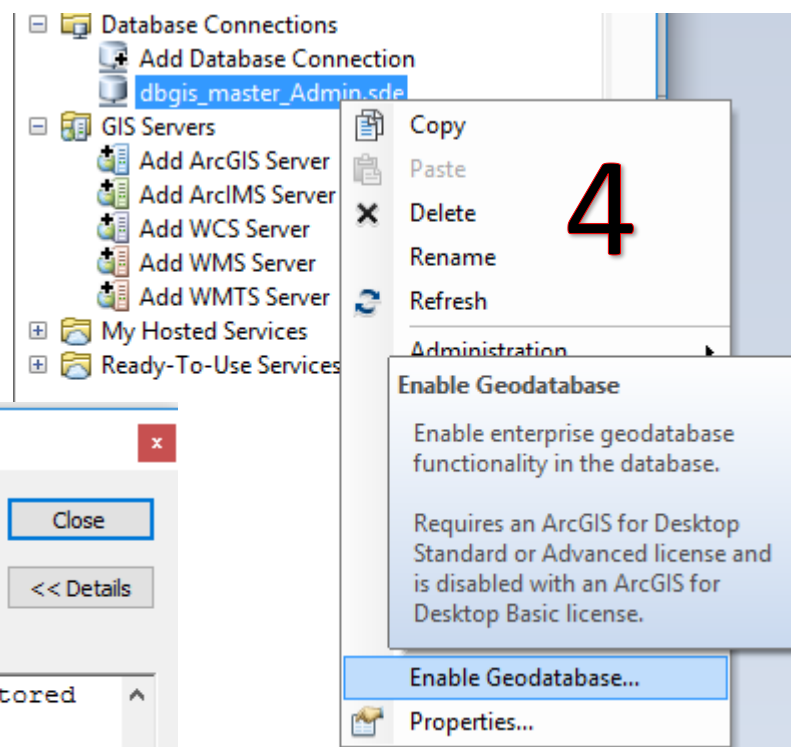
Database Connections
Add Database Connection
dbgis_master_Admin.sde
GIS Servers
Add ArcGIS Server
Add ArcIMS Server
Add WCS Server
Add WMS Server
Add WMTS Server
My Hosted Services
Ready-To-Use Services

Copy
Paste
Delete
Rename
Refresh
Administration

4

Enable Geodatabase

Enable enterprise geodatabase functionality in the database.

Requires an ArcGIS for Desktop Standard or Advanced license and is disabled with an ArcGIS for Desktop Basic license.

Enable Geodatabase...
Properties...

×
Close
<< Details
tored